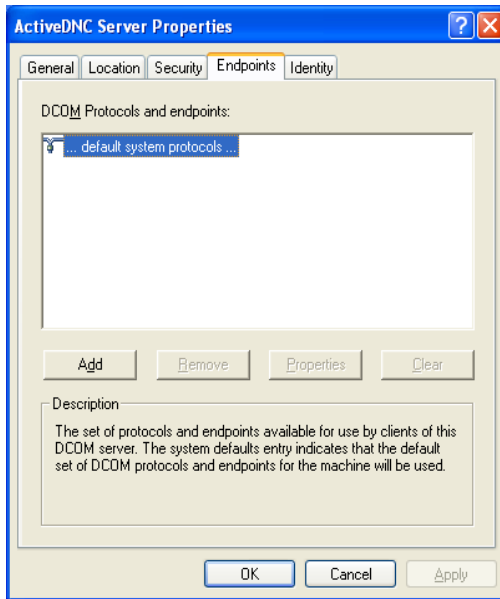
ActiveDNC Server Properties

?

General | Location | Security | Endpoints | Identity

DCOM Protocols and endpoints:

... default system protocols ...

Add | Remove | Properties | Clear

Description

The set of protocols and endpoints available for use by clients of this DCOM server. The system defaults entry indicates that the default set of DCOM protocols and endpoints for the machine will be used.

OK | Cancel | Apply